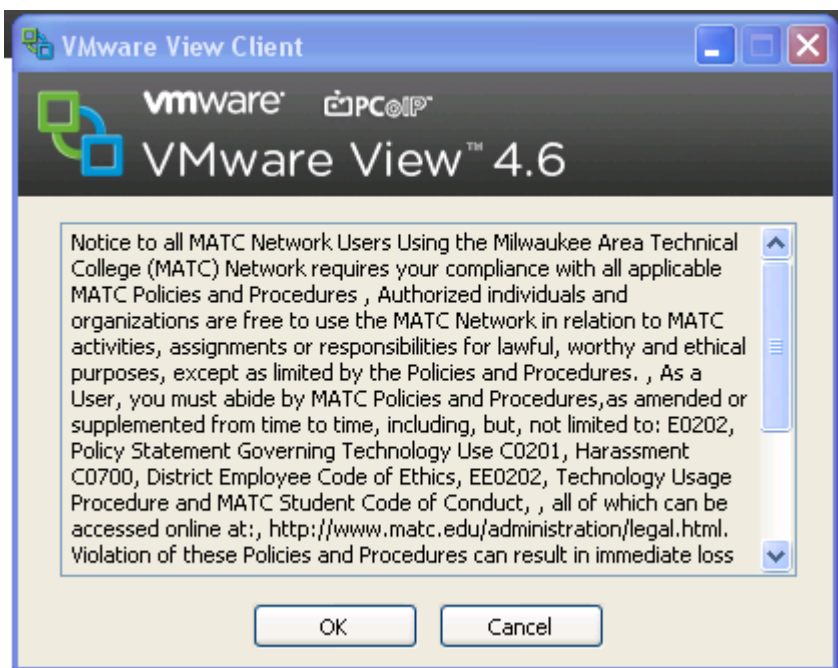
VMware View Client

vmware PCoIP

VMware View™ 4.6

Notice to all MATC Network Users Using the Milwaukee Area Technical College (MATC) Network requires your compliance with all applicable MATC Policies and Procedures , Authorized individuals and organizations are free to use the MATC Network in relation to MATC activities, assignments or responsibilities for lawful, worthy and ethical purposes, except as limited by the Policies and Procedures. , As a User, you must abide by MATC Policies and Procedures,as amended or supplemented from time to time, including, but, not limited to: E0202, Policy Statement Governing Technology Use C0201, Harassment C0700, District Employee Code of Ethics, EE0202, Technology Usage Procedure and MATC Student Code of Conduct, , all of which can be accessed online at:, http://www.matc.edu/administration/legal.html. Violation of these Policies and Procedures can result in immediate loss

OK

Cancel